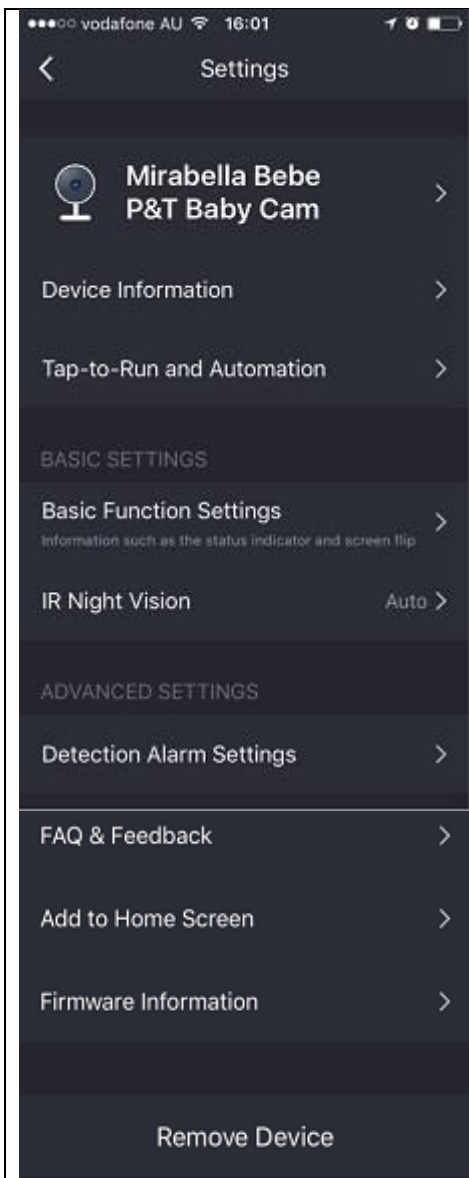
●●●○○ vodafone AU 16:01

<

Settings

Mirabella Bebe P&T Baby Cam

>

Device Information

>

Tap-to-Run and Automation

>

BASIC SETTINGS

Basic Function Settings

Information such as the status indicator and screen flip

>

IR Night Vision

Auto >

ADVANCED SETTINGS

Detection Alarm Settings

>

FAQ & Feedback

>

Add to Home Screen

>

Firmware Information

>

Remove Device